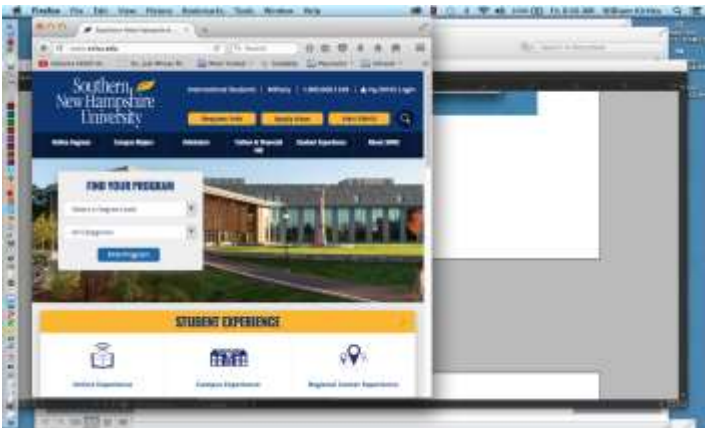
Firefox File Edit View History Bookmarks Tools Window Help

Southern New Hampshire University

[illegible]

Request Info   Apply Now   Visit SNHU

Online Degrees   Campus Degrees   Admission   Tuition & Financial Aid   Student Experience   About SNHU

FIND YOUR PROGRAM

Select a Degree Level

All Programs

Find Program

STUDENT EXPERIENCE

Online Experience   Campus Experience   Regional Center Experience